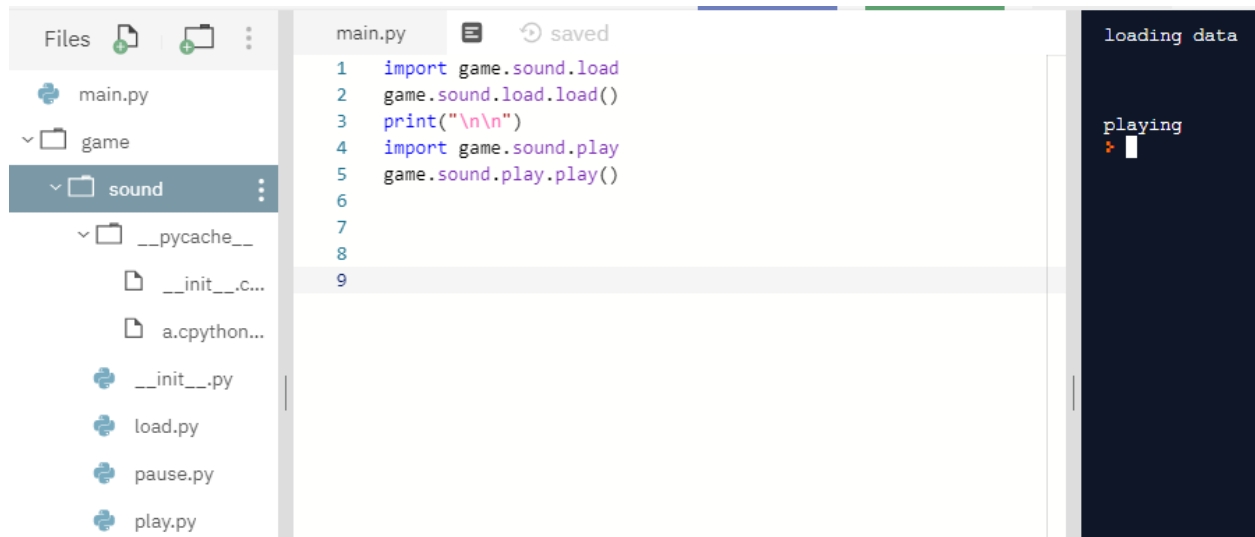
Files

main.py
game
sound
__pycache__
__init__.c...
a.cpython...
__init__.py
load.py
pause.py
play.py

main.py saved

1 import game.sound.load
2 game.sound.load.load()
3 print("\n\n")
4 import game.sound.play
5 game.sound.play.play()
6
7
8
9

loading data

playing
›